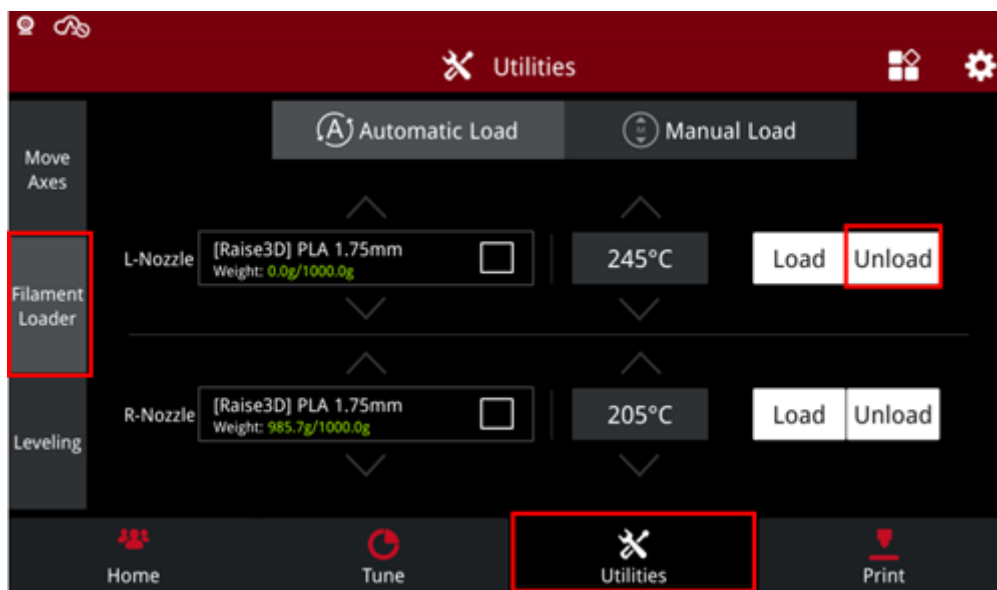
Utilities

Automatic Load

Manual Load

Move Axes

Filament Loader

Leveling

L-Nozzle

[Raise3D] PLA 1.75mm
Weight: 0.0g/1000.0g

245°C

Load

Unload

R-Nozzle

[Raise3D] PLA 1.75mm
Weight: 985.7g/1000.0g

205°C

Load

Unload

Home

Tune

Utilities

Print